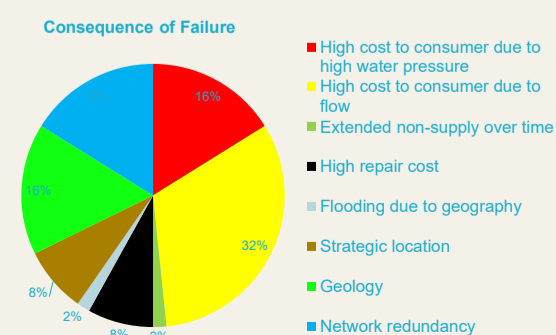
Consequence of Failure

16%

32%

16%

8%

2%

8%

2%

High cost to consumer due to high water pressure

High cost to consumer due to flow

Extended non-supply over time

High repair cost

Flooding due to geography

Strategic location

Geology

Network redundancy